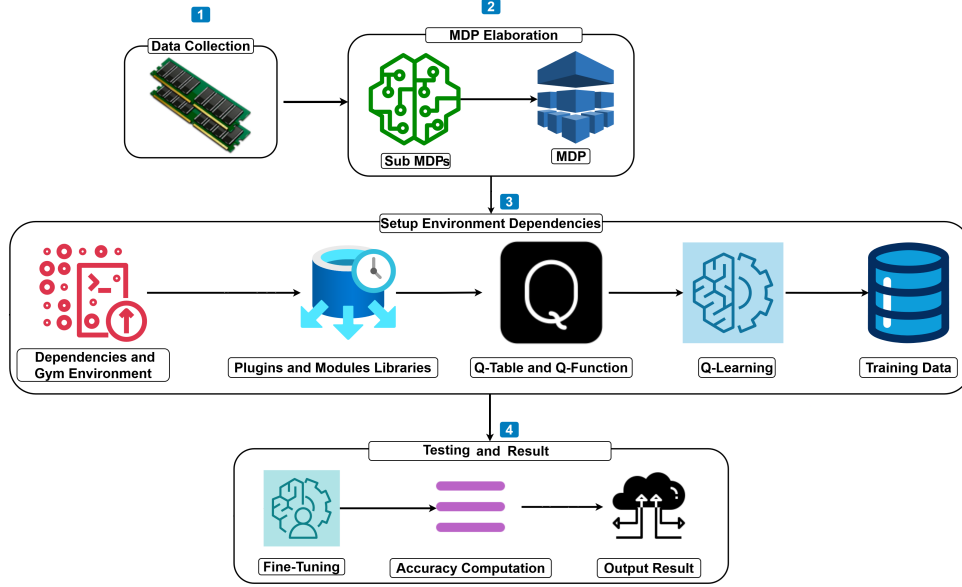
1

Data Collection

2

MDP Elaboration

Sub MDPs

MDP

3

Setup Environment Dependencies

Dependencies and Gym Environment

Plugins and Modules Libraries

Q

Q-Table and Q-Function

Q-Learning

Training Data

4

Testing and Result

Fine-Tuning

Accuracy Computation

Output Result